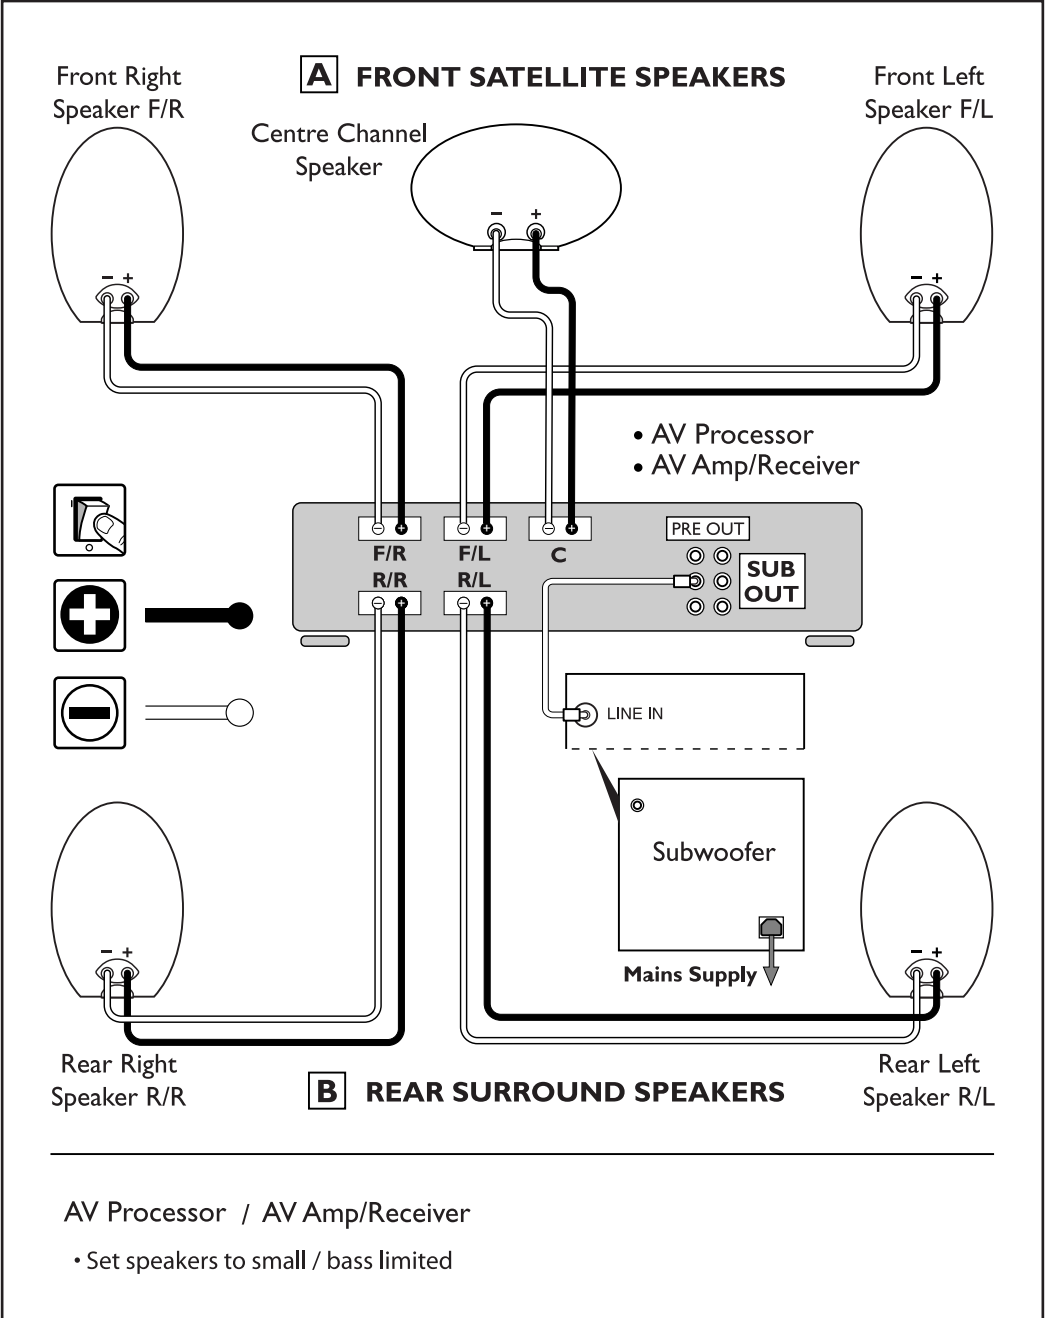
Front Right Speaker F/R

A FRONT SATELLITE SPEAKERS

Front Left Speaker F/L

Centre Channel Speaker

− +

− +

− +

• AV Processor
• AV Amp/Receiver

F/R F/L C

R/R R/L

PRE OUT

SUB OUT

LINE IN

Subwoofer

Mains Supply

− +

− +

Rear Right Speaker R/R

B REAR SURROUND SPEAKERS

Rear Left Speaker R/L

AV Processor / AV Amp/Receiver

• Set speakers to small / bass limited